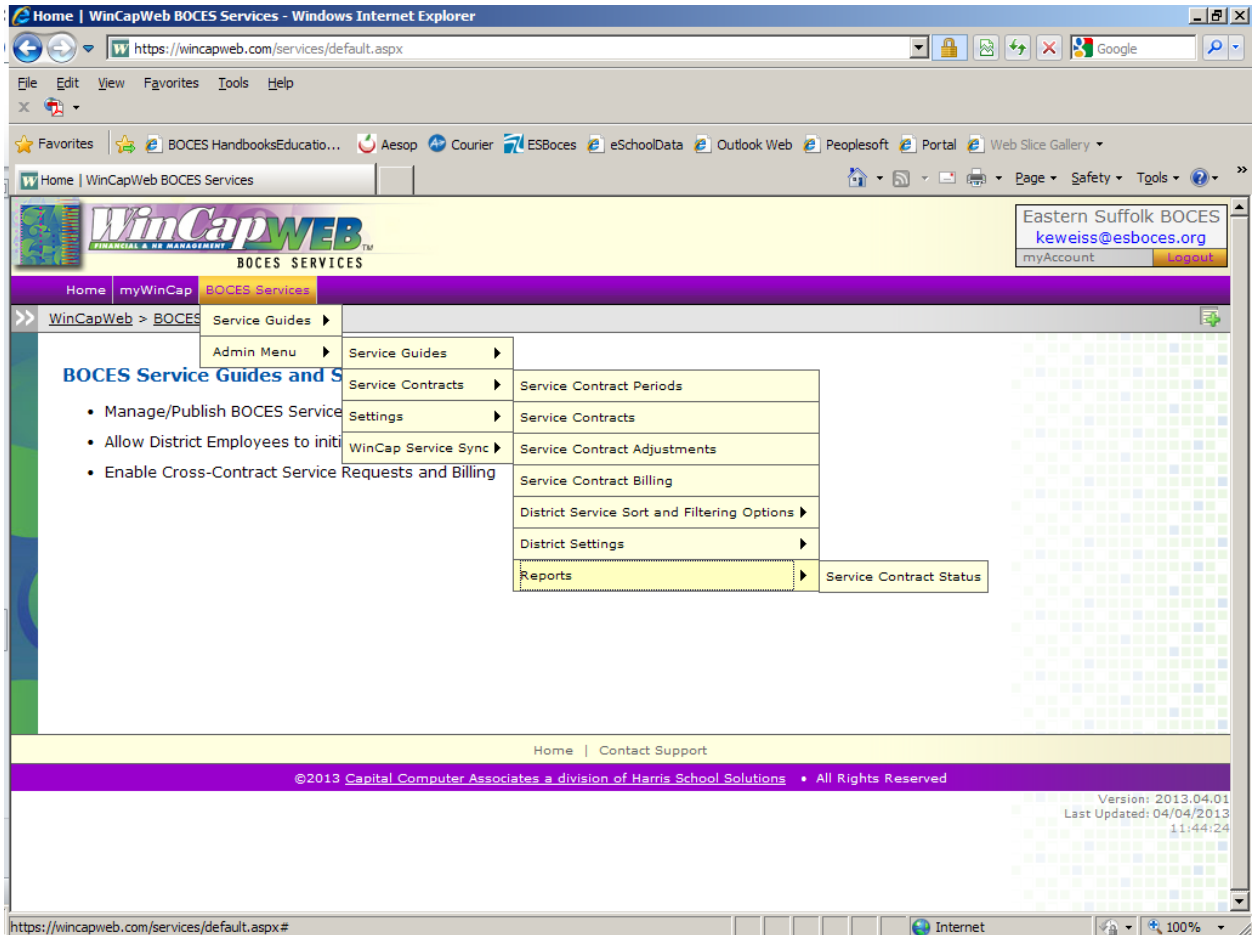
Home | WinCapWeb BOCES Services - Windows Internet Explorer

https://wincapweb.com/services/default.aspx

Google

File Edit View Favorites Tools Help

Favorites BOCES HandbooksEducatio... Aesop Courier ESBoces eSchoolData Outlook Web Peoplesoft Portal Web Slice Gallery

Home | WinCapWeb BOCES Services

Page Safety Tools

WinCapWEB FINANCIAL & HR MANAGEMENT TM BOCES SERVICES

Eastern Suffolk BOCES
keweiss@esboces.org
myAccount Logout

Home myWinCap BOCES Services

WinCapWeb > BOCES

Service Guides
Admin Menu
Service Guides
Service Contracts
Settings
WinCap Service Sync
Service Contract Periods
Service Contracts
Service Contract Adjustments
Service Contract Billing
District Service Sort and Filtering Options
District Settings
Reports
Service Contract Status

BOCES Service Guides and S

- Manage/Publish BOCES Service
- Allow District Employees to initi
- Enable Cross-Contract Service Requests and Billing

Home | Contact Support

©2013 Capital Computer Associates a division of Harris School Solutions • All Rights Reserved

Version: 2013.04.01
Last Updated: 04/04/2013
11:44:24

https://wincapweb.com/services/default.aspx#

Internet 100%